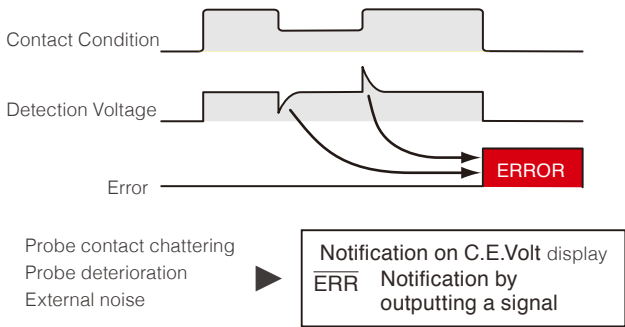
Contact Condition

Detection Voltage

Error

ERROR

Probe contact chattering
Probe deterioration
External noise

Notification on C.E.Volt display

$\overline{\text{ERR}}$ Notification by outputting a signal